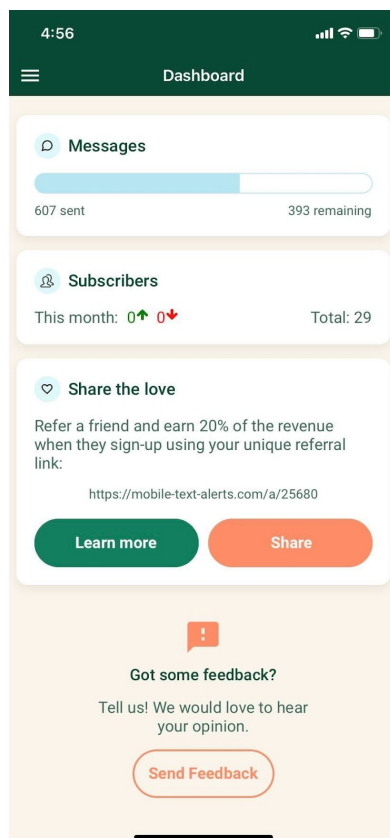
4:56

Dashboard

Messages

607 sent

393 remaining

Subscribers

This month: 0 0

Total: 29

Share the love

Refer a friend and earn 20% of the revenue when they sign-up using your unique referral link:

https://mobile-text-alerts.com/a/25680

Learn more

Share

Got some feedback?

Tell us! We would love to hear your opinion.

Send Feedback